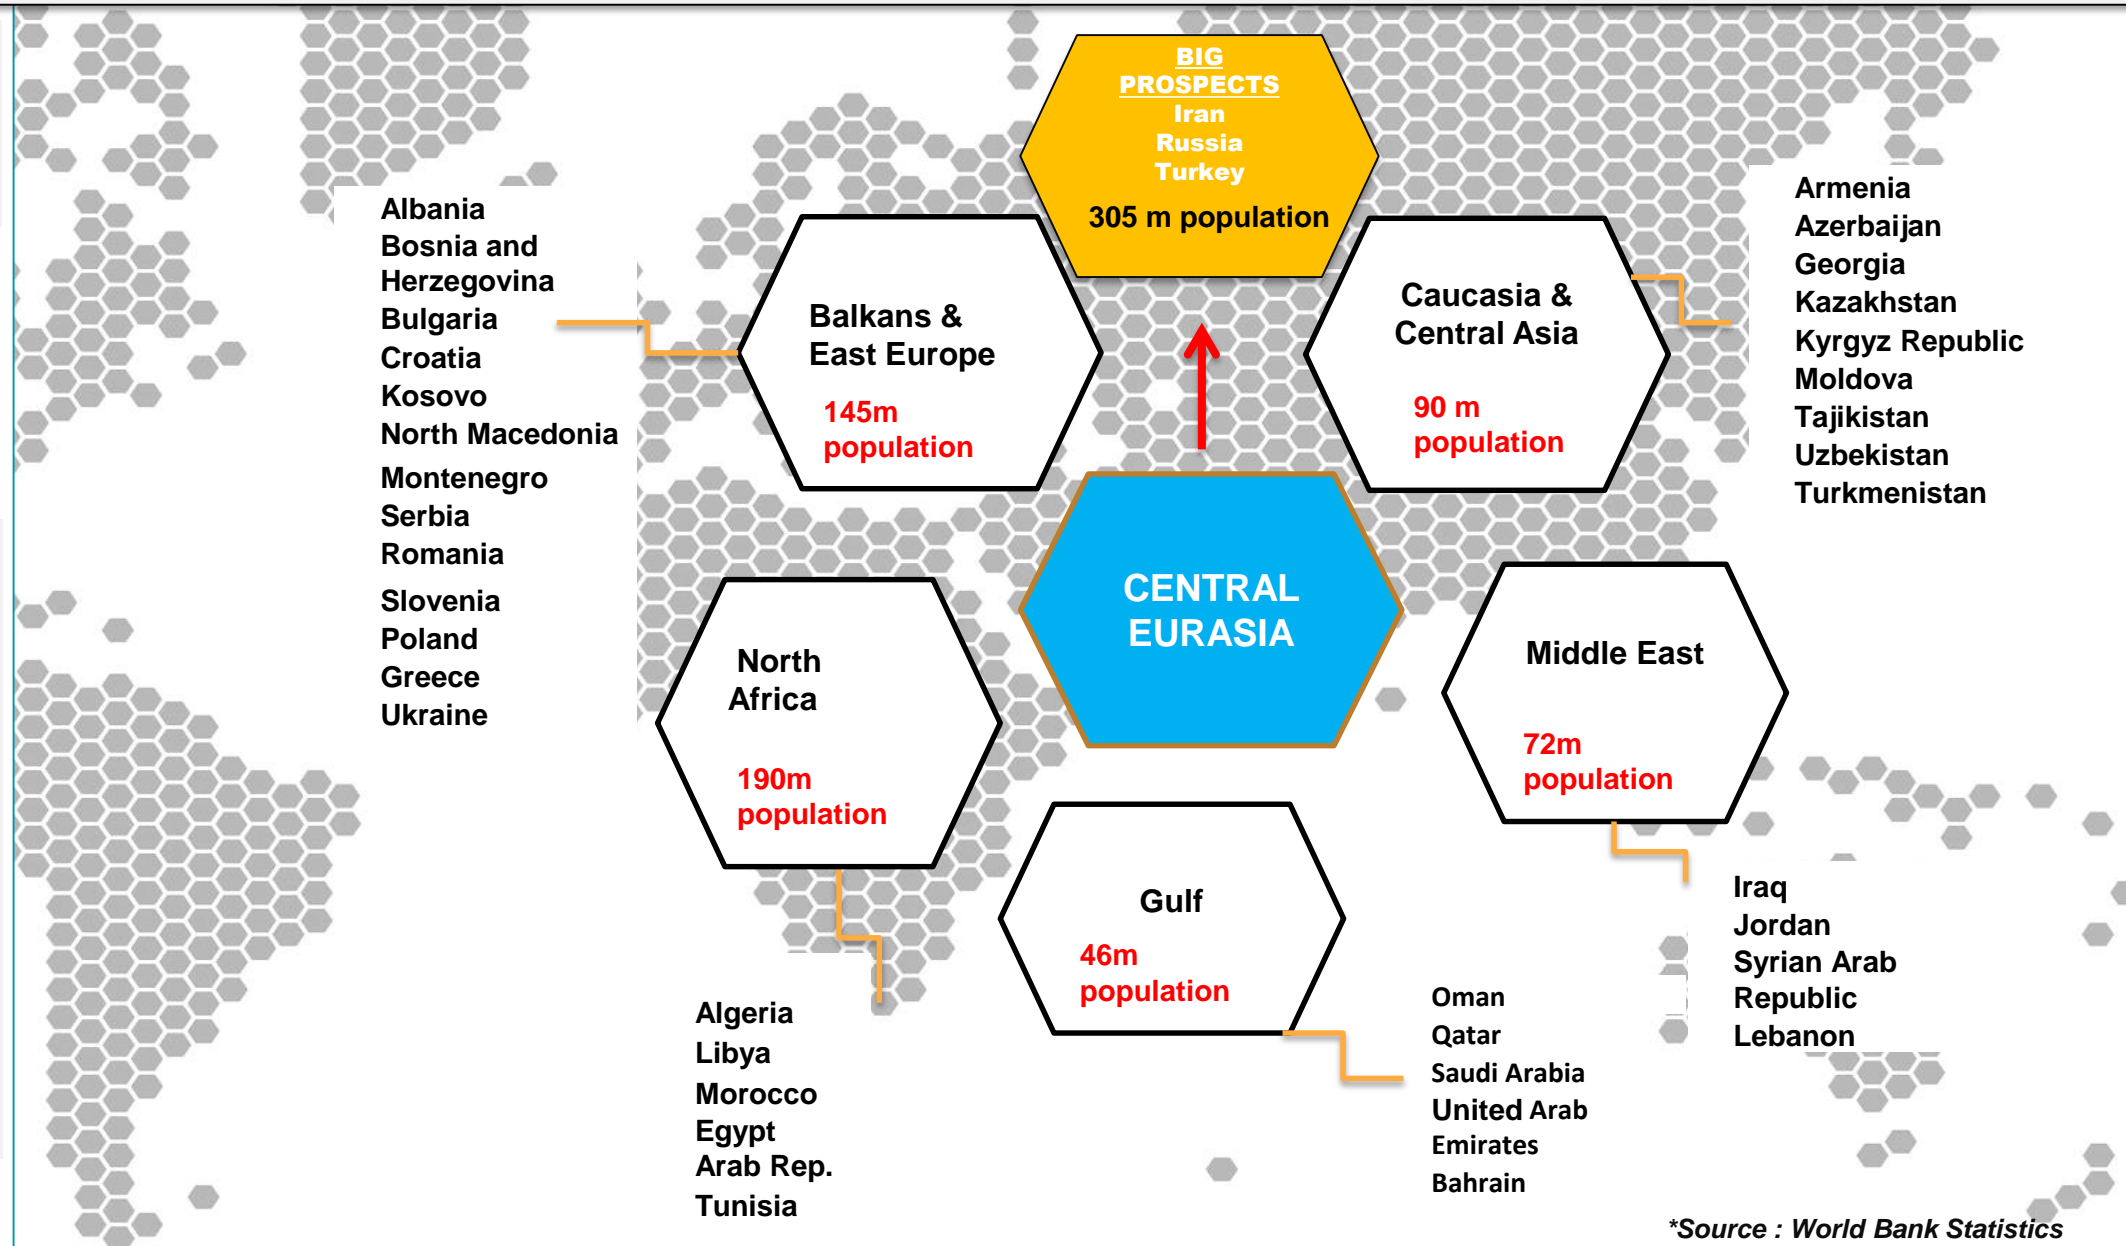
BIG PROSPECTS
Iran
Russia
Turkey
305 m population

Albania
Bosnia and Herzegovina
Bulgaria
Croatia
Kosovo
North Macedonia
Montenegro
Serbia
Romania
Slovenia
Poland
Greece
Ukraine

Balkans & East Europe
145m population

Caucasia & Central Asia
90 m population

Armenia
Azerbaijan
Georgia
Kazakhstan
Kyrgyz Republic
Moldova
Tajikistan
Uzbekistan
Turkmenistan

CENTRAL EURASIA

North Africa
190m population

Middle East
72m population

Gulf
46m population

Algeria
Libya
Morocco
Egypt
Arab Rep.
Tunisia

Oman
Qatar
Saudi Arabia
United Arab Emirates
Bahrain

Iraq
Jordan
Syrian Arab Republic
Lebanon

*Source : World Bank Statistics